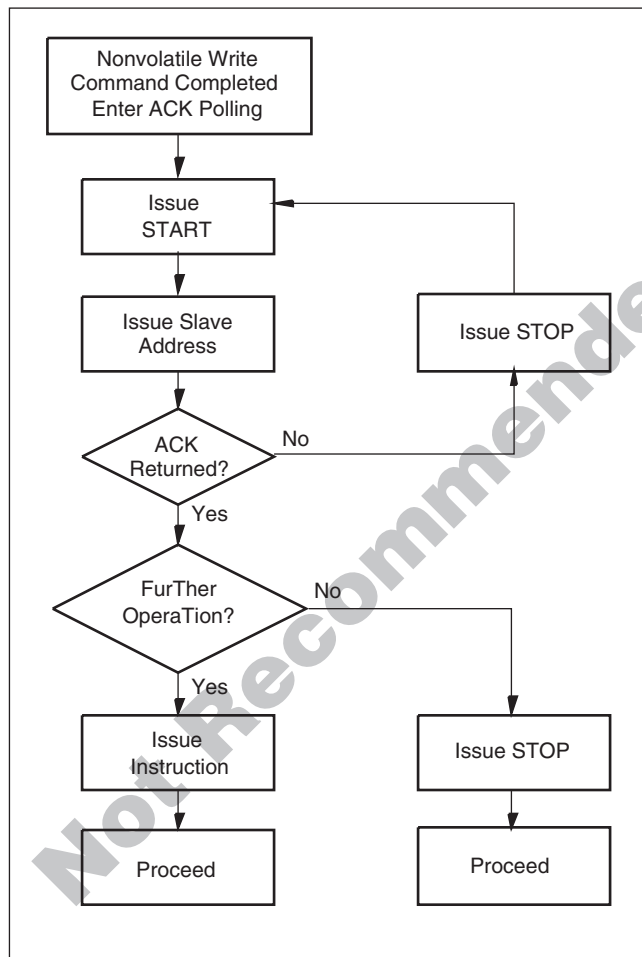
Nonvolatile Write Command Completed Enter ACK Polling

Issue START

Issue Slave Address

Issue STOP

ACK Returned?

No

Yes

FurTher OperaTion?

No

Yes

Issue Instruction

Issue STOP

Proceed

Proceed

Not Recommended